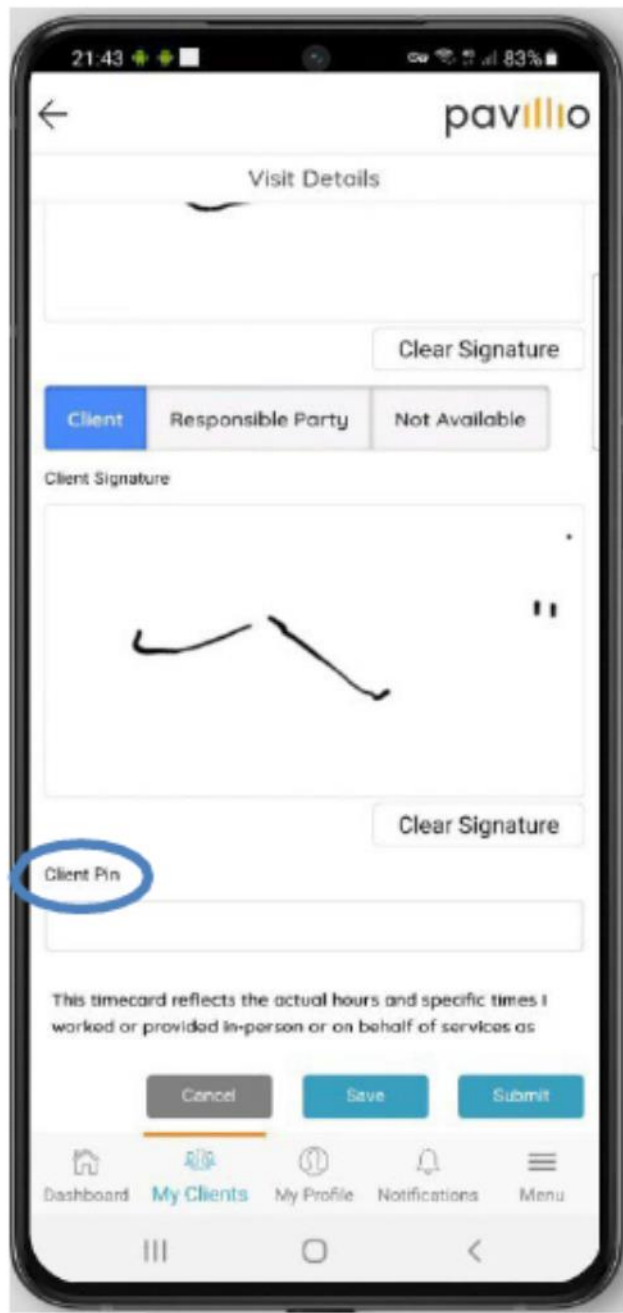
21:43 83%

pavillio

Visit Details

Clear Signature

Client
Responsible Party
Not Available

Client Signature

Clear Signature

Client Pin

This timecard reflects the actual hours and specific times I worked or provided in-person or on behalf of services as

Cancel
Save
Submit

Dashboard
My Clients
My Profile
Notifications
Menu